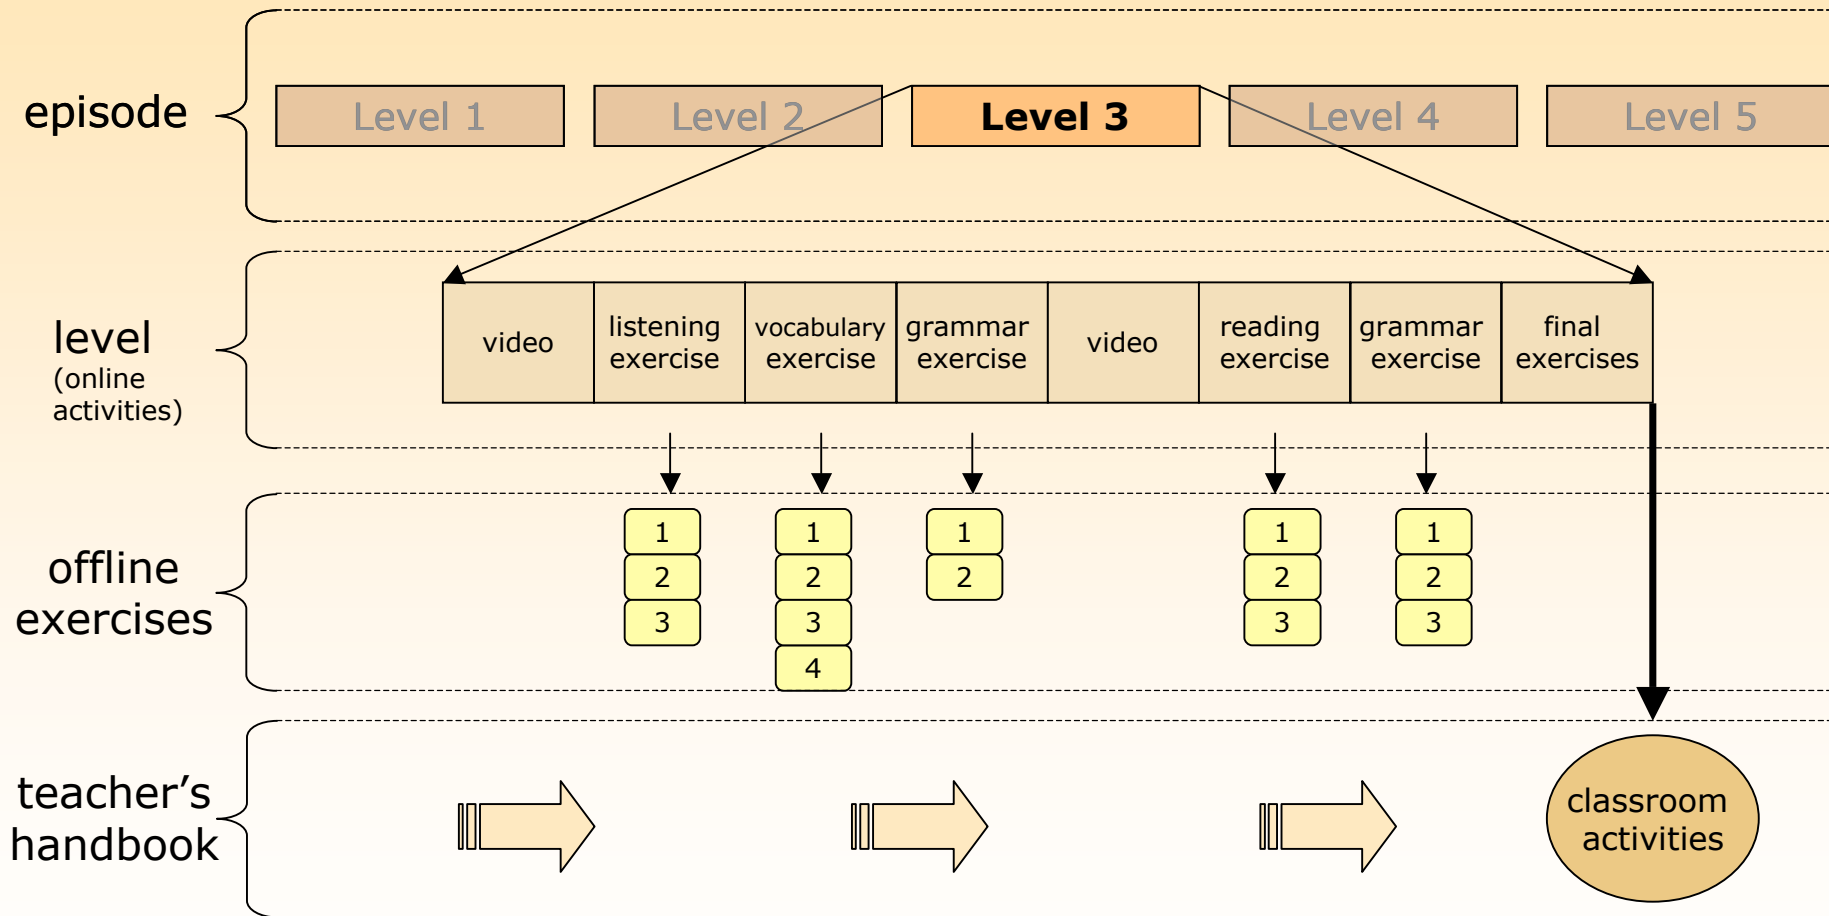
episode

Level 1
Level 2
Level 3
Level 4
Level 5

level
(online activities)

| video | listening exercise | vocabulary exercise | grammar exercise | video | reading exercise | grammar exercise | final exercises |
|---|---|---|---|---|---|---|---|

offline exercises

1
2
3

1
2
3
4

1
2

1
2
3

1
2
3

teacher's handbook

classroom activities